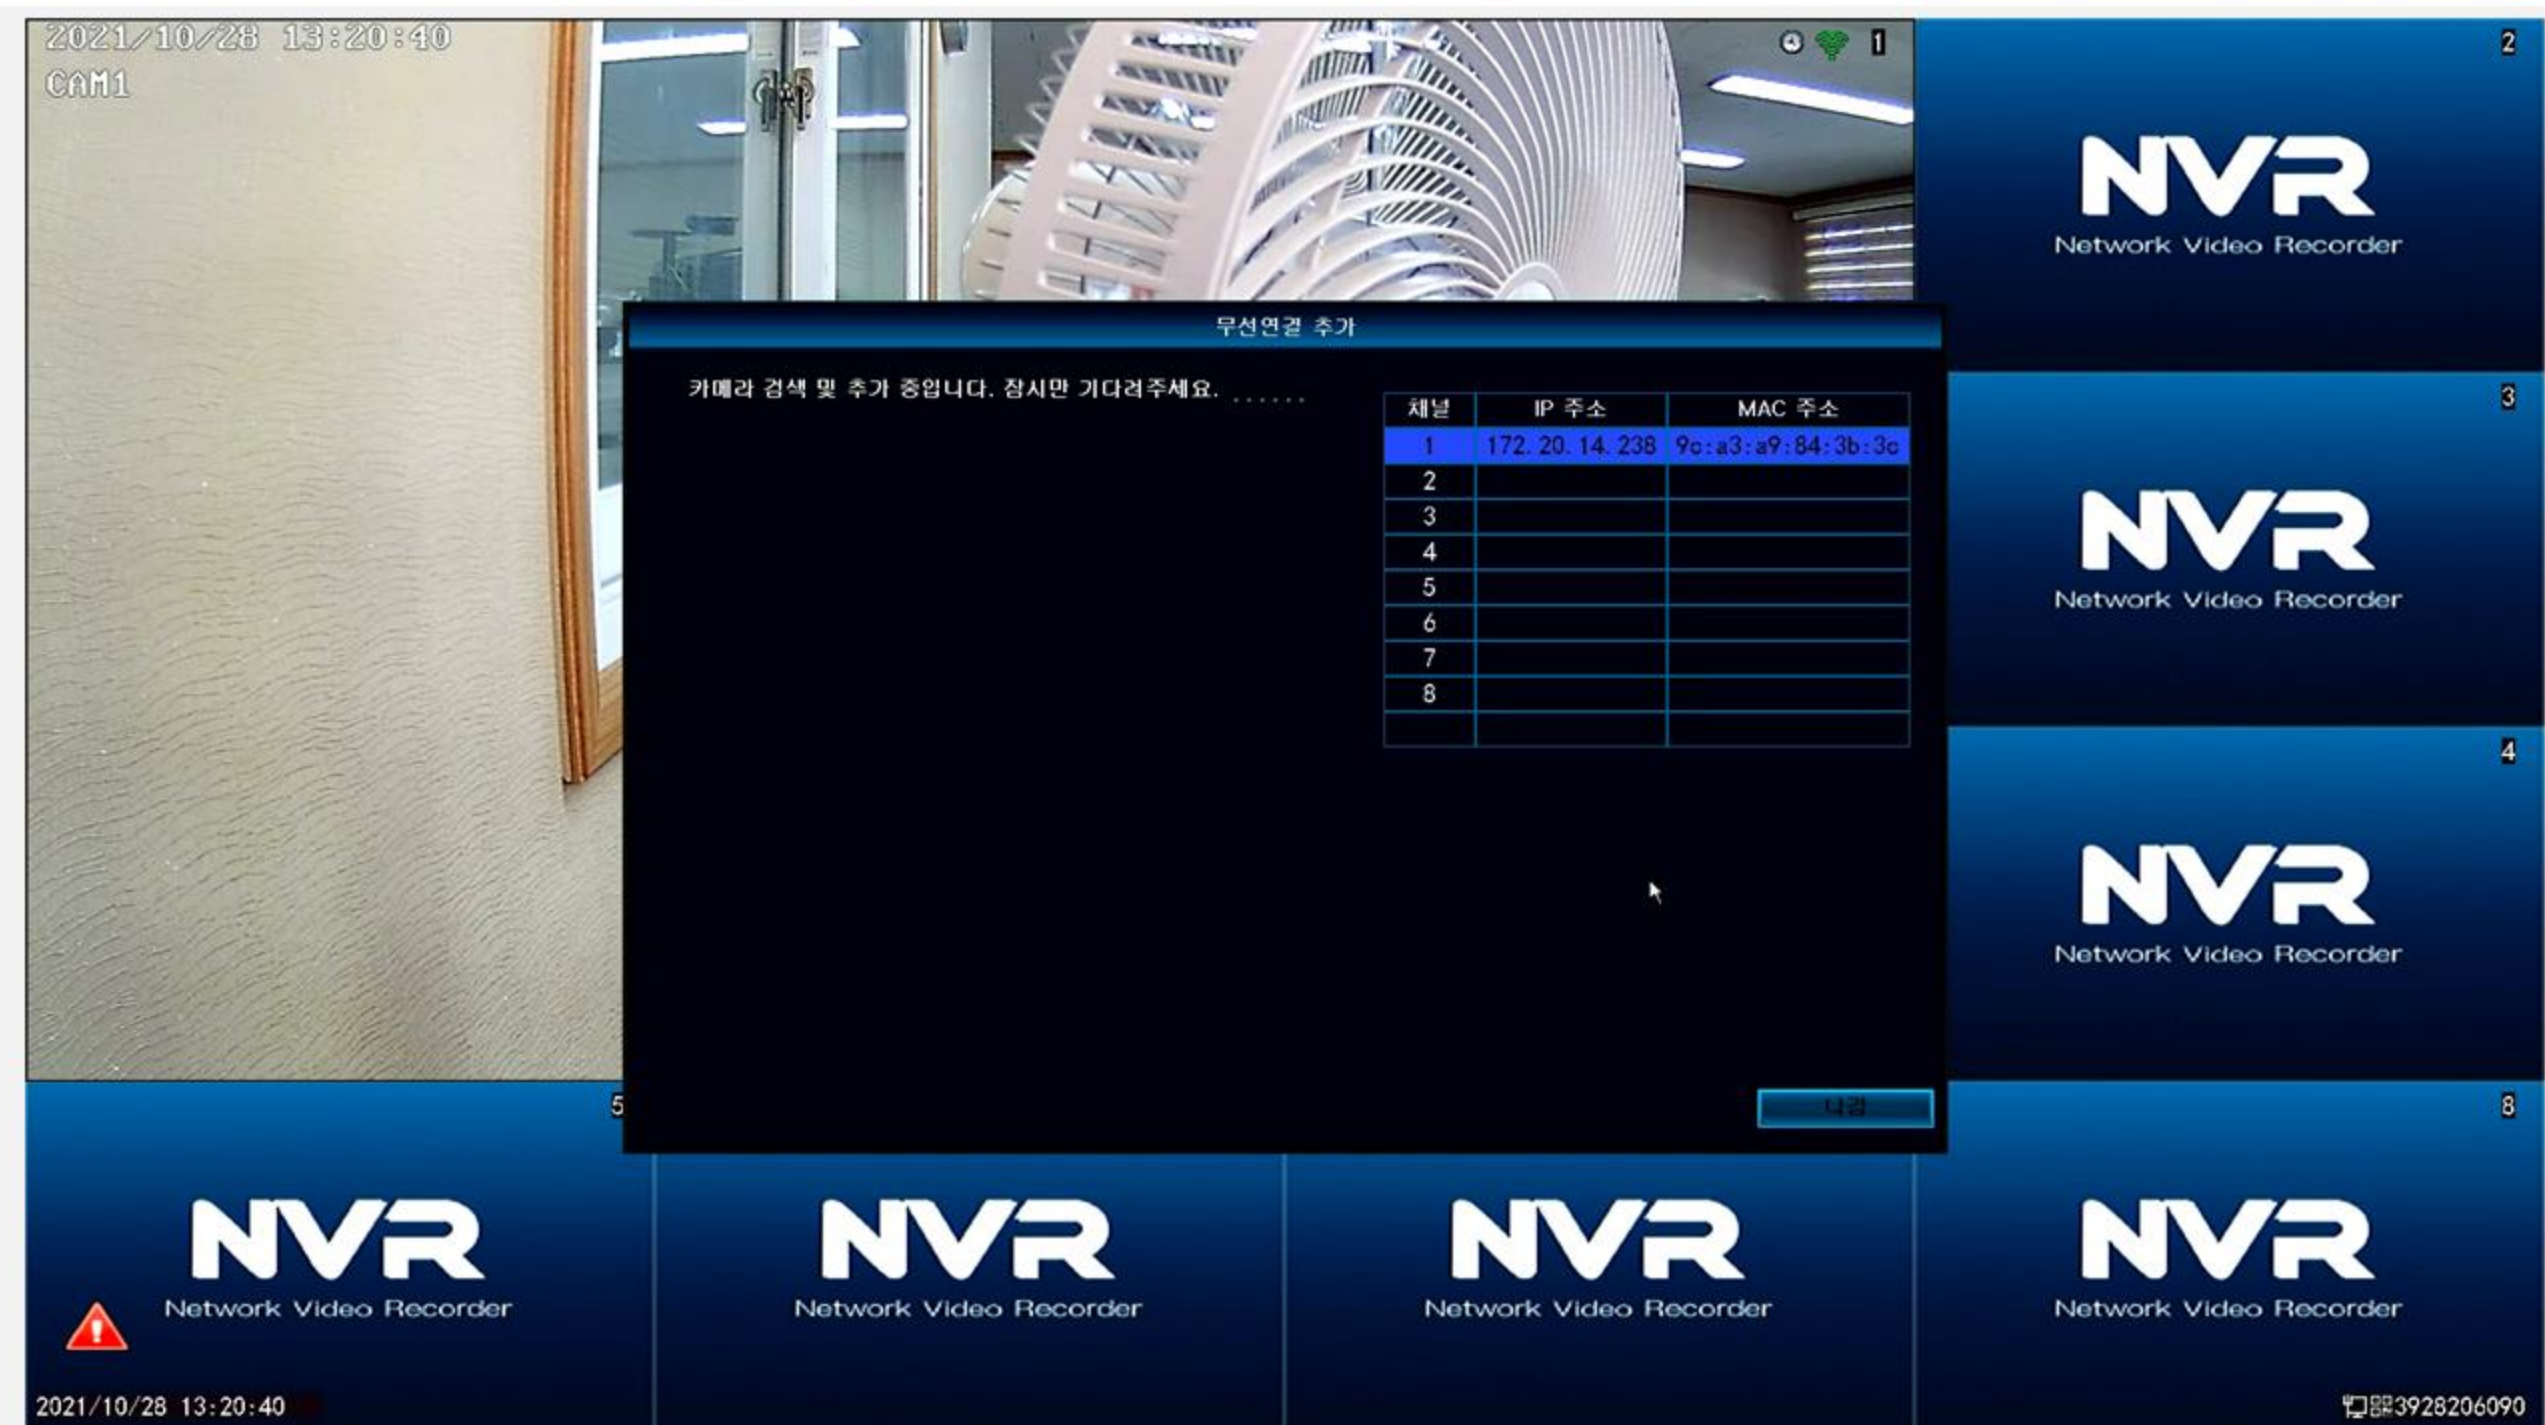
2021/10/28 13:20:40
CAM1

1

2

NVR
Network Video Recorder

무선연결 추가

카메라 검색 및 추가 중입니다. 잠시만 기다려주세요. ......

| 채널 | IP 주소 | MAC 주소 |
|---|---|---|
| 1 | 172.20.14.238 | 9c:a3:a9:84:3b:3c |
| 2 | | |
| 3 | | |
| 4 | | |
| 5 | | |
| 6 | | |
| 7 | | |
| 8 | | |
| | | |

나감

3

NVR
Network Video Recorder

4

NVR
Network Video Recorder

5

NVR
Network Video Recorder

NVR
Network Video Recorder

NVR
Network Video Recorder

8

NVR
Network Video Recorder

2021/10/28 13:20:40

3928206090